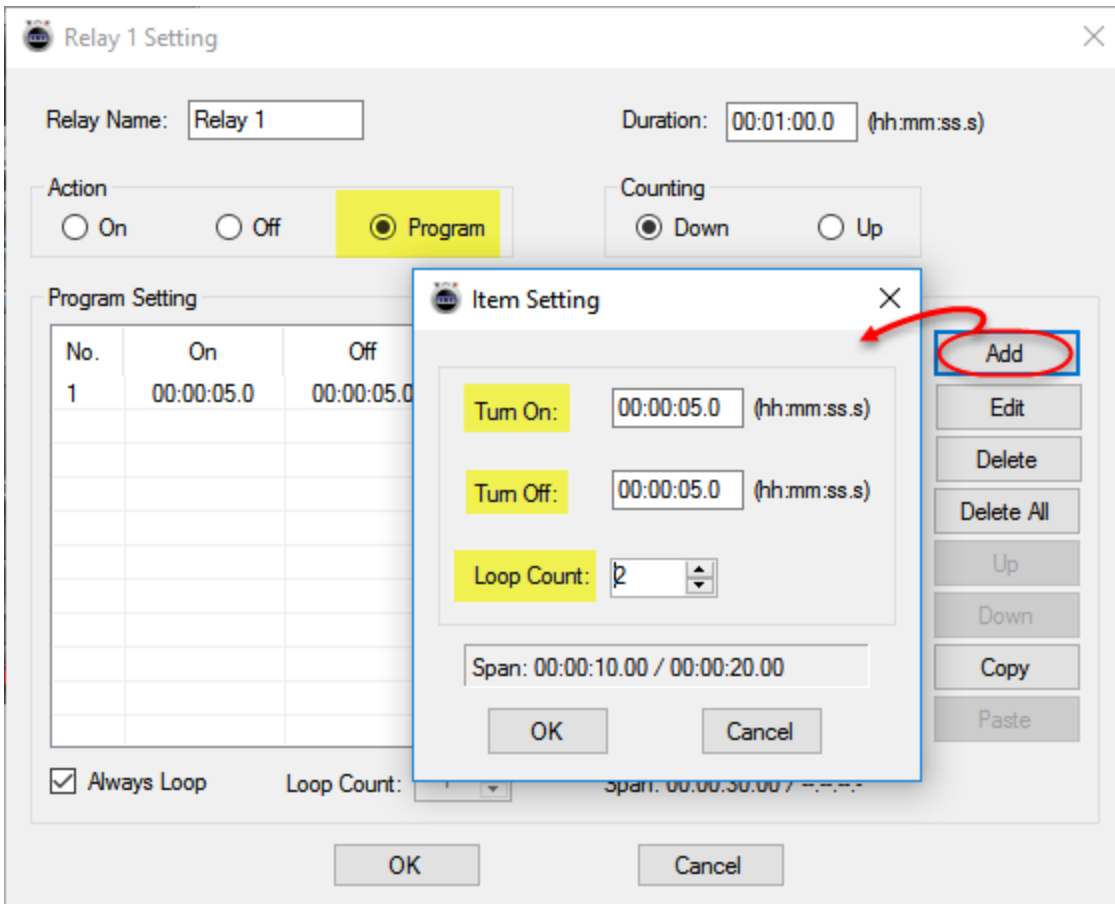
Relay 1 Setting

Relay Name: Relay 1

Duration: 00:01:00.0 (hh:mm:ss.s)

Action
On Off Program

Counting
Down Up

Program Setting

| No. | On | Off |
|---|---|---|
| 1 | 00:00:05.0 | 00:00:05.0 |

Always Loop Loop Count: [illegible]

Span: 00:00:30.00 / --.--.--.-

Item Setting

Turn On: 00:00:05.0 (hh:mm:ss.s)

Turn Off: 00:00:05.0 (hh:mm:ss.s)

Loop Count: 2

Span: 00:00:10.00 / 00:00:20.00

OK Cancel

Add
Edit
Delete
Delete All
Up
Down
Copy
Paste

OK Cancel